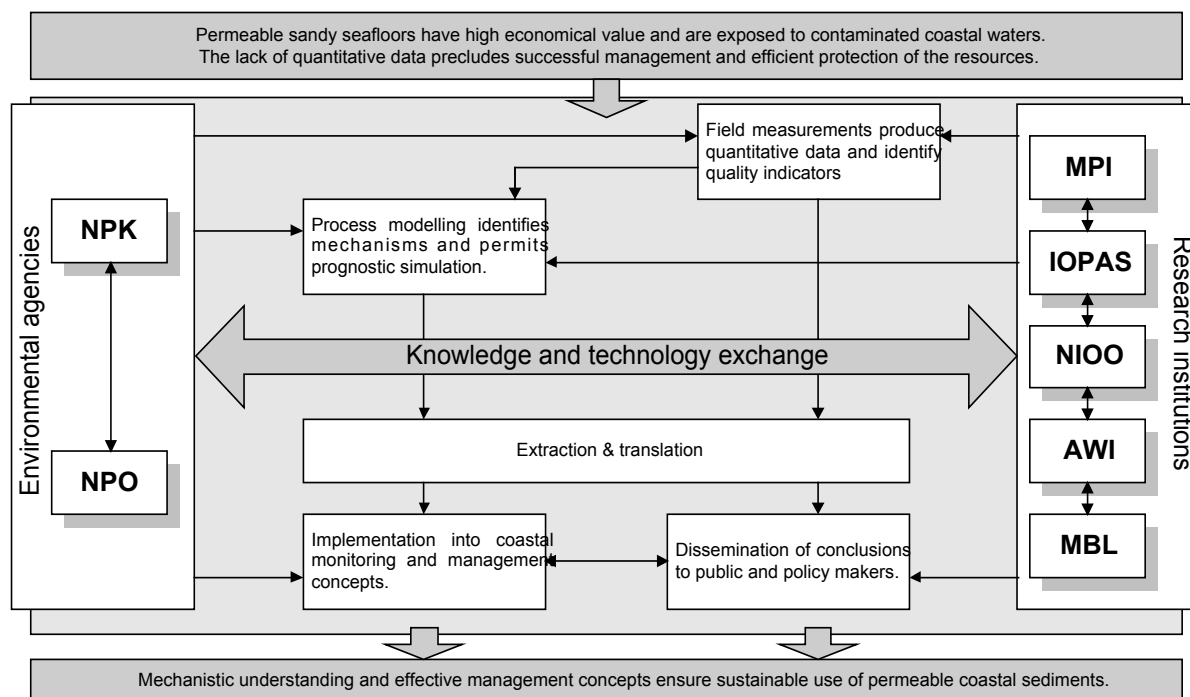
Permeable sandy seafloors have high economical value and are exposed to contaminated coastal waters. The lack of quantitative data precludes successful management and efficient protection of the resources.

Environmental agencies

NPK

NPO

Field measurements produce quantitative data and identify quality indicators

Process modelling identifies mechanisms and permits prognostic simulation.

Research institutions

MPI

IOPAS

NIOO

AWI

MBL

Knowledge and technology exchange

Extraction & translation

Implementation into coastal monitoring and management concepts.

Dissemination of conclusions to public and policy makers.

Mechanistic understanding and effective management concepts ensure sustainable use of permeable coastal sediments.